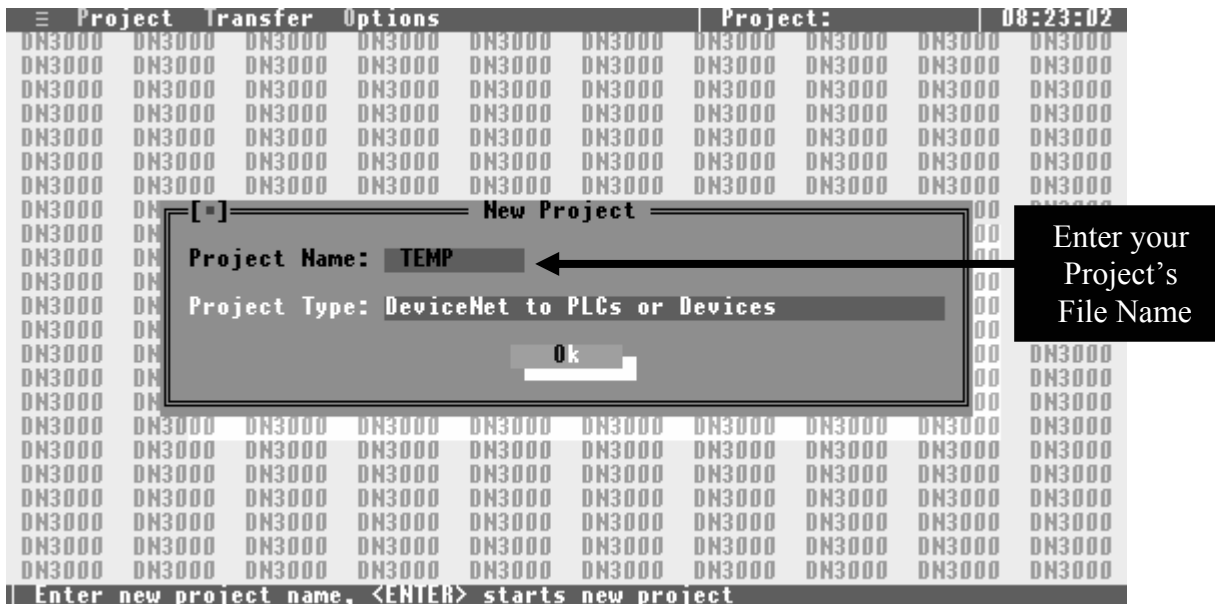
≡ Project Transfer Options | Project: | 08:23:02

DN3000 DN3000 DN3000 DN3000 DN3000 DN3000 DN3000 DN3000 DN3000 DN3000

[■] New Project

Project Name: TEMP

Project Type: DeviceNet to PLCs or Devices

Ok

Enter your Project's File Name

Enter new project name, <ENTER> starts new project